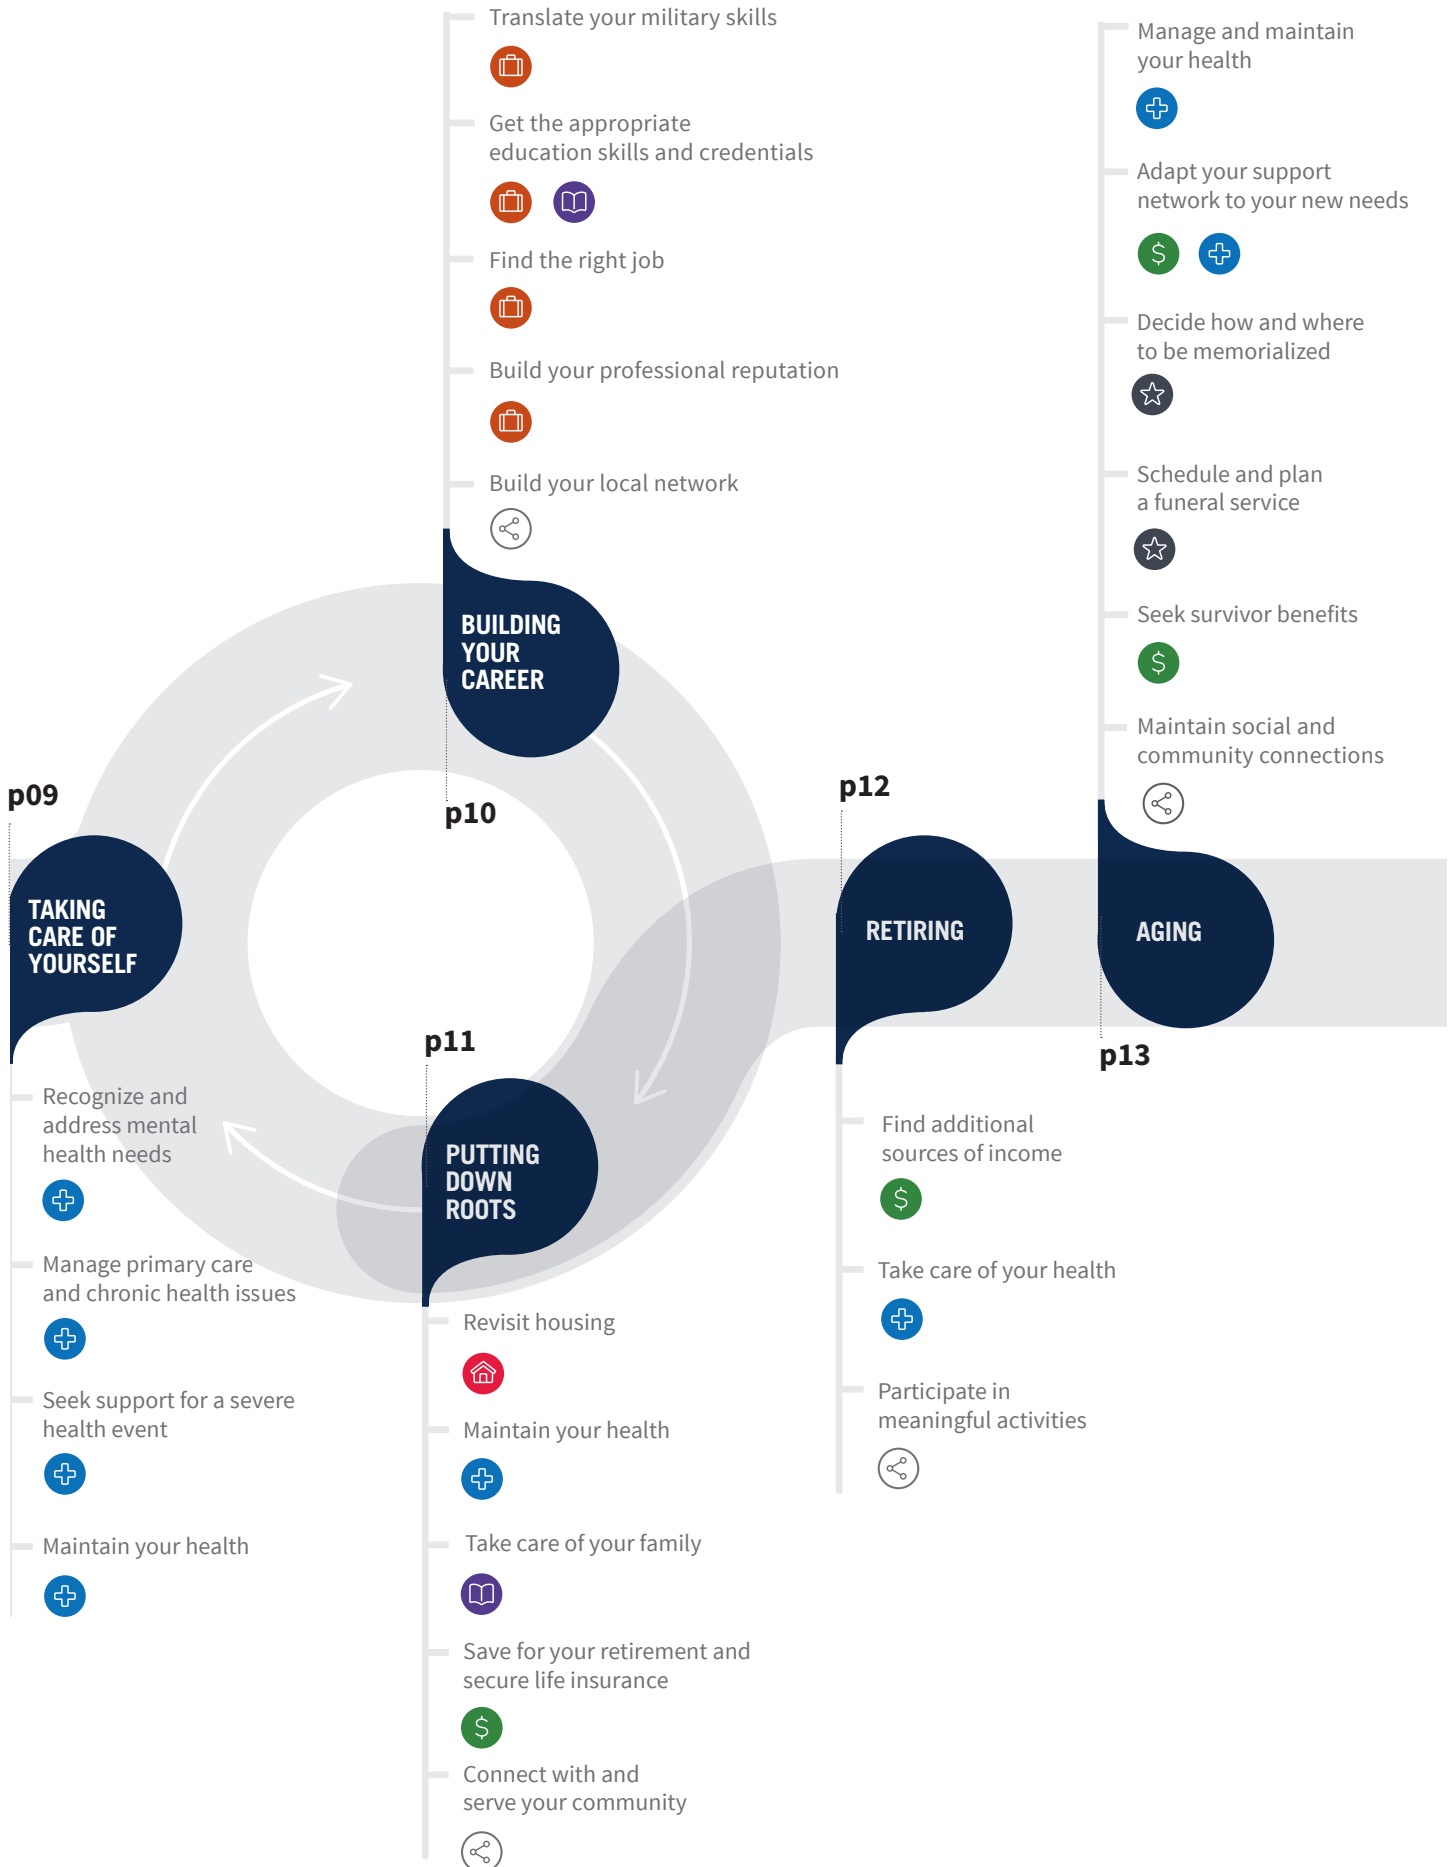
p09

TAKING CARE OF YOURSELF

Recognize and address mental health needs

Manage primary care and chronic health issues

Seek support for a severe health event

Maintain your health

Translate your military skills

Get the appropriate education skills and credentials

Find the right job

Build your professional reputation

Build your local network

BUILDING YOUR CAREER

p10

p11

PUTTING DOWN ROOTS

Revisit housing

Maintain your health

Take care of your family

Save for your retirement and secure life insurance

Connect with and serve your community

p12

RETIRING

Find additional sources of income

Take care of your health

Participate in meaningful activities

Manage and maintain your health

Adapt your support network to your new needs

Decide how and where to be memorialized

Schedule and plan a funeral service

Seek survivor benefits

Maintain social and community connections

AGING

p13